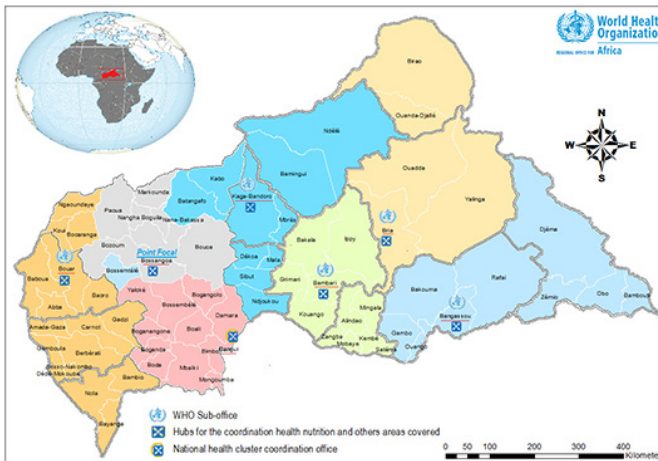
World Health Organization
REGIONAL OFFICE FOR Africa

Birao
Ouanda-Djallé
Ndélé
Bamingui
Ouadda
Yalinga
Djéma
Kabo
Kaga-Bandoro
Batangafo
Markounda
Paoua
Ngaoundaye
Nangha Boguila
Nana-Bakassa
Mbrès
Bria
Bocaranga
Koui
Bozoum
Point Focal
Bouca
Dékoa
Bakala
Ippy
Bossangoa
Bossembélé
Mala
Sibut
Grimari
Bambari
Bouar
Baboua
Baoro
Abba
Yaloké
Bogangolo
Ndjoukou
Kouango
Bakouma
Rafaï
Zémio
Obo
Bambouti
Bossembélé
Damara
Mingala
Alindao
Bangassou
Amada-Gaza
Carnot
Gadzi
Boganangone
Boali
Bimbo
Bangui
Kembé
Gambo
Ouango
Zangba
Mobaye
Satéma
Berbérati
Boganda
Boda
Mbaïki
Dembia
Sosso-Nakombo
Dédé-Mokouba
Bambio
Mongoumba
Nola
Bayanga

N
W
E
S

WHO Sub-office
Hubs for the coordination health nutrition and others areas covered
National health cluster coordination office

0 50 100 200 300 400
Kilometers